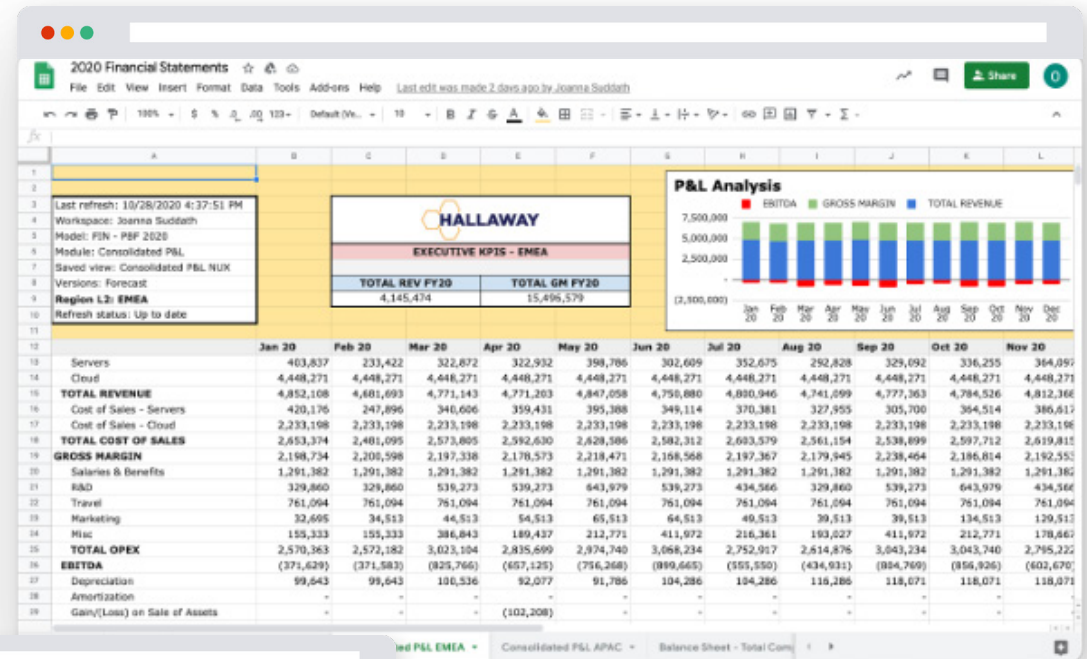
2020 Financial Statements

File Edit View Insert Format Data Tools Add-ons Help Last edit was made 2 days ago by Joanna Suddath

Share

100% $ % .0 .00 123 Default (Ve... 10 B I S A

fx

Last refresh: 10/28/2020 4:37:51 PM
Workspace: Joanna Suddath
Model: FIN - PBF 2020
Module: Consolidated P&L
Saved view: Consolidated P&L NUX
Versions: Forecast
Region L2: EMEA
Refresh status: Up to date

HALLAWAY

EXECUTIVE KPIS - EMEA

| TOTAL REV FY20 | TOTAL GM FY20 |
|---|---|
| 4,145,474 | 15,496,579 |

P&L Analysis

EBITDA GROSS MARGIN TOTAL REVENUE

7,500,000
5,000,000
2,500,000
(2,500,000)

Jan 20 Feb 20 Mar 20 Apr 20 May 20 Jun 20 Jul 20 Aug 20 Sep 20 Oct 20 Nov 20 Dec 20

| | Jan 20 | Feb 20 | Mar 20 | Apr 20 | May 20 | Jun 20 | Jul 20 | Aug 20 | Sep 20 | Oct 20 | Nov 20 |
|---|---|---|---|---|---|---|---|---|---|---|---|
| Servers | 403,837 | 233,422 | 322,872 | 322,932 | 398,786 | 302,609 | 352,675 | 292,828 | 329,092 | 336,255 | 364,097 |
| Cloud | 4,448,271 | 4,448,271 | 4,448,271 | 4,448,271 | 4,448,271 | 4,448,271 | 4,448,271 | 4,448,271 | 4,448,271 | 4,448,271 | 4,448,271 |
| TOTAL REVENUE | 4,852,108 | 4,681,693 | 4,771,143 | 4,771,203 | 4,847,058 | 4,750,880 | 4,800,946 | 4,741,099 | 4,777,363 | 4,784,526 | 4,812,368 |
| Cost of Sales - Servers | 420,176 | 247,896 | 340,606 | 359,431 | 395,388 | 349,114 | 370,381 | 327,955 | 305,700 | 364,514 | 386,617 |
| Cost of Sales - Cloud | 2,233,198 | 2,233,198 | 2,233,198 | 2,233,198 | 2,233,198 | 2,233,198 | 2,233,198 | 2,233,198 | 2,233,198 | 2,233,198 | 2,233,198 |
| TOTAL COST OF SALES | 2,653,374 | 2,481,095 | 2,573,805 | 2,592,630 | 2,628,586 | 2,582,312 | 2,603,579 | 2,561,154 | 2,538,899 | 2,597,712 | 2,619,815 |
| GROSS MARGIN | 2,198,734 | 2,200,598 | 2,197,338 | 2,178,573 | 2,218,471 | 2,168,568 | 2,197,367 | 2,179,945 | 2,238,464 | 2,186,814 | 2,192,553 |
| Salaries & Benefits | 1,291,382 | 1,291,382 | 1,291,382 | 1,291,382 | 1,291,382 | 1,291,382 | 1,291,382 | 1,291,382 | 1,291,382 | 1,291,382 | 1,291,382 |
| R&D | 329,860 | 329,860 | 539,273 | 539,273 | 643,979 | 539,273 | 434,566 | 329,860 | 539,273 | 643,979 | 434,566 |
| Travel | 761,094 | 761,094 | 761,094 | 761,094 | 761,094 | 761,094 | 761,094 | 761,094 | 761,094 | 761,094 | 761,094 |
| Marketing | 32,695 | 34,513 | 44,513 | 54,513 | 65,513 | 64,513 | 49,513 | 39,513 | 39,513 | 134,513 | 129,513 |
| Misc | 155,333 | 155,333 | 386,843 | 189,437 | 212,771 | 411,972 | 216,361 | 193,027 | 411,972 | 212,771 | 178,667 |
| TOTAL OPEX | 2,570,363 | 2,572,182 | 3,023,104 | 2,835,699 | 2,974,740 | 3,068,234 | 2,752,917 | 2,614,876 | 3,043,234 | 3,043,740 | 2,795,222 |
| EBITDA | (371,629) | (371,583) | (825,766) | (657,125) | (756,268) | (899,665) | (555,550) | (434,931) | (804,769) | (856,926) | (602,670) |
| Depreciation | 99,643 | 99,643 | 100,536 | 92,077 | 91,786 | 104,286 | 104,286 | 116,286 | 118,071 | 118,071 | 118,071 |
| Amortization | - | - | - | - | - | - | - | - | - | - | - |
| Gain/(Loss) on Sale of Assets | - | - | - | (102,208) | - | - | - | - | - | - | - |

ted P&L EMEA Consolidated P&L APAC Balance Sheet - Total Com